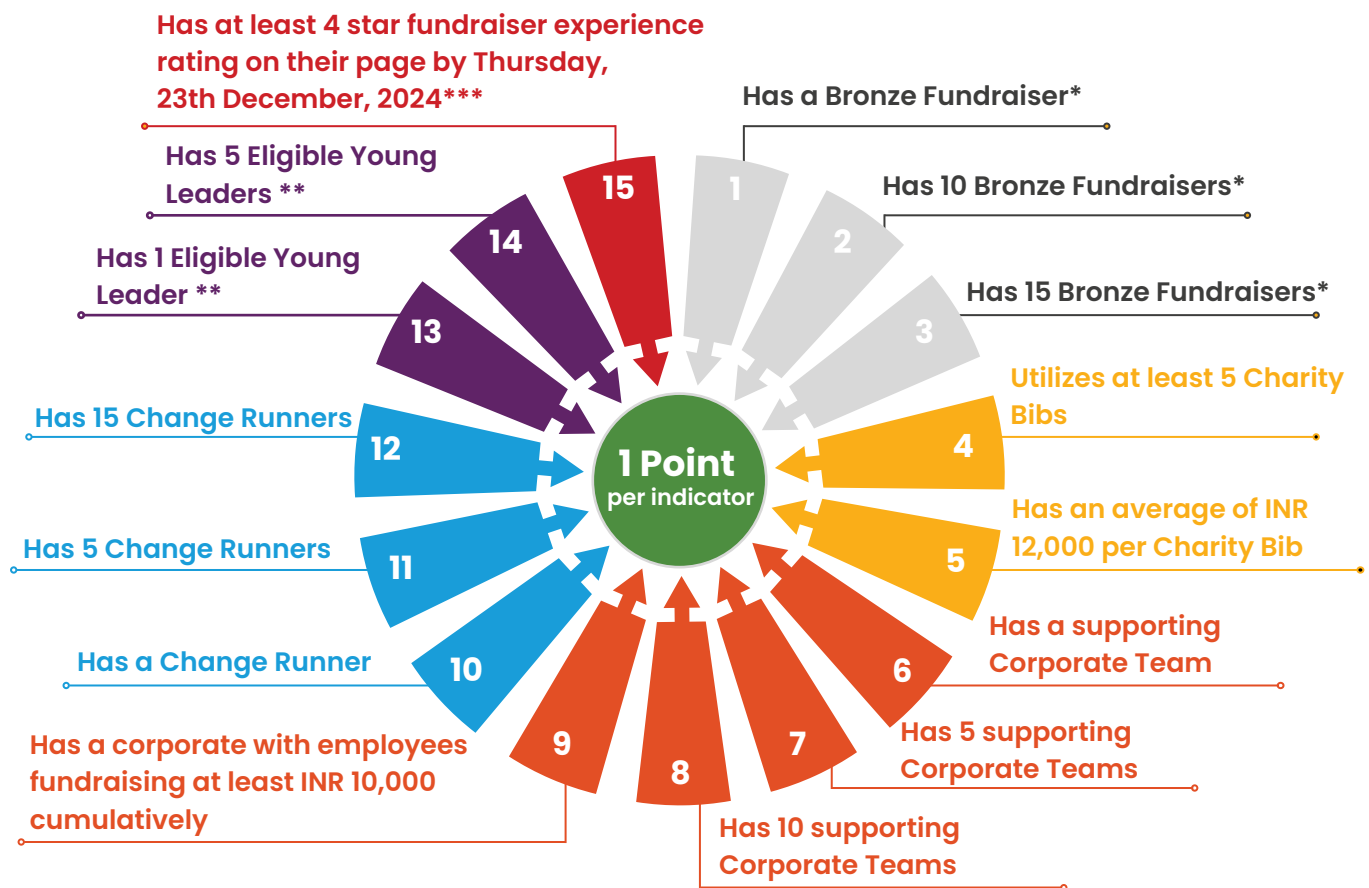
Has at least 4 star fundraiser experience rating on their page by Thursday, 23th December, 2024***

Has a Bronze Fundraiser*

Has 10 Bronze Fundraisers*

Has 15 Bronze Fundraisers*

Has 5 Eligible Young Leaders **

Has 1 Eligible Young Leader **

Utilizes at least 5 Charity Bibs

Has 15 Change Runners

Has an average of INR 12,000 per Charity Bib

Has 5 Change Runners

Has a supporting Corporate Team

Has a Change Runner

Has 5 supporting Corporate Teams

Has a corporate with employees fundraising at least INR 10,000 cumulatively

Has 10 supporting Corporate Teams

15
1
2
3
4
5
6
7
8
9
10
11
12
13
14

1 Point
per indicator